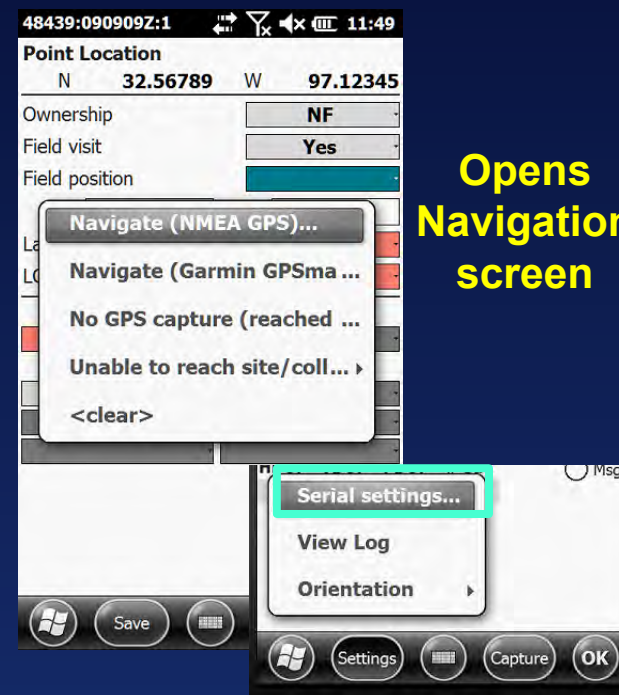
48439:090909Z:1 11:49

Point Location

N 32.56789 W 97.12345

Ownership NF

Field visit Yes

Field position

La

LO

Navigate (NMEA GPS)...

Navigate (Garmin GPSma...

No GPS capture (reached ...

Unable to reach site/coll...

<clear>

Save

Opens Navigation screen

Msg

Serial settings...

View Log

Orientation

Settings

Capture

OK